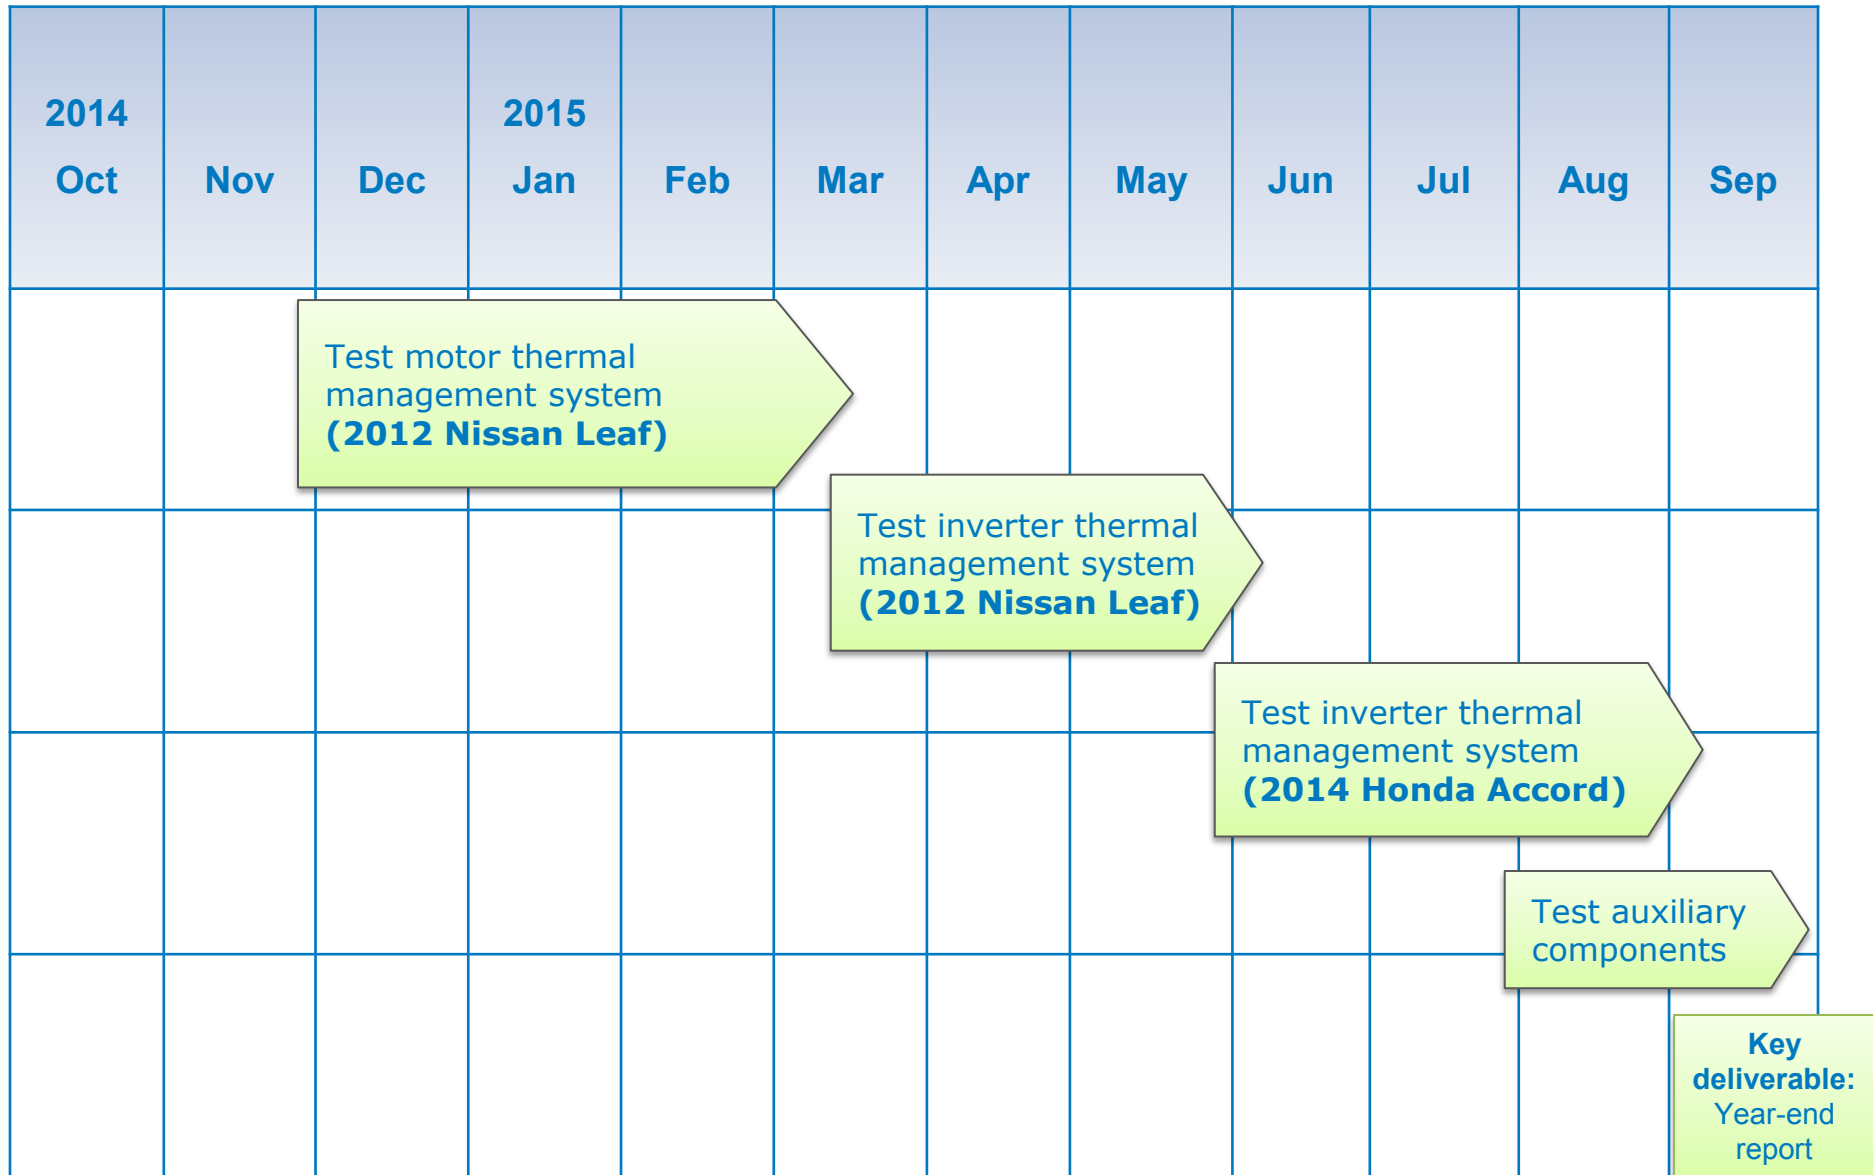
| 2014 Oct | Nov | Dec | 2015 Jan | Feb | Mar | Apr | May | Jun | Jul | Aug | Sep |
|---|---|---|---|---|---|---|---|---|---|---|---|

Test motor thermal management system **(2012 Nissan Leaf)**

Test inverter thermal management system **(2012 Nissan Leaf)**

Test inverter thermal management system **(2014 Honda Accord)**

Test auxiliary components

**Key deliverable:** Year-end report